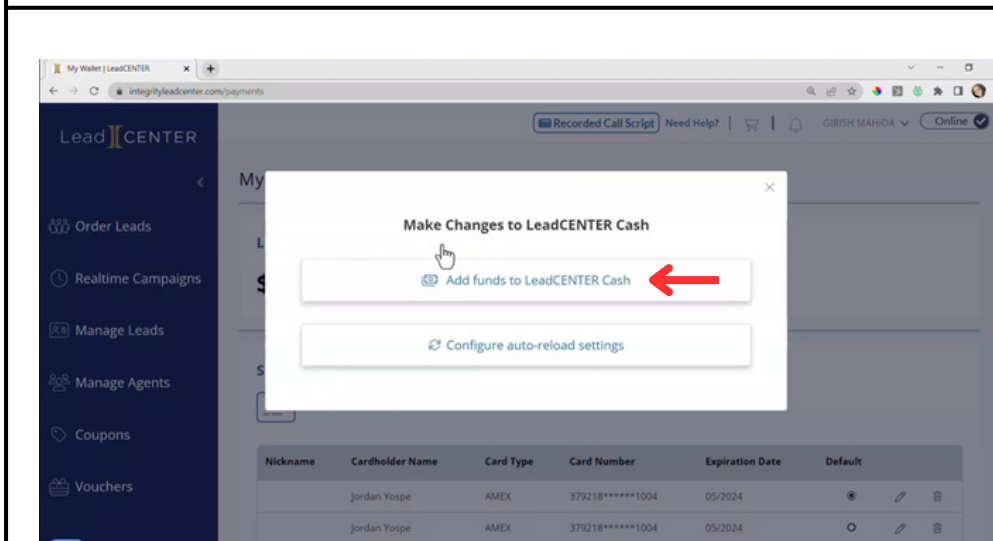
My Wallet | LeadCENTER
integrityleadcenter.com/payments

Lead CENTER

Recorded Call Script Need Help? GIRISH MAHIDA Online

My

Order Leads

Realtime Campaigns

Manage Leads

Manage Agents

Coupons

Vouchers

L

$

S

Make Changes to LeadCENTER Cash

Add funds to LeadCENTER Cash

Configure auto-reload settings

| Nickname | Cardholder Name | Card Type | Card Number | Expiration Date | Default |
|---|---|---|---|---|---|
| | Jordan Yospe | AMEX | 379218******1004 | 05/2024 | |
| | Jordan Yospe | AMEX | 379218******1004 | 05/2024 | |